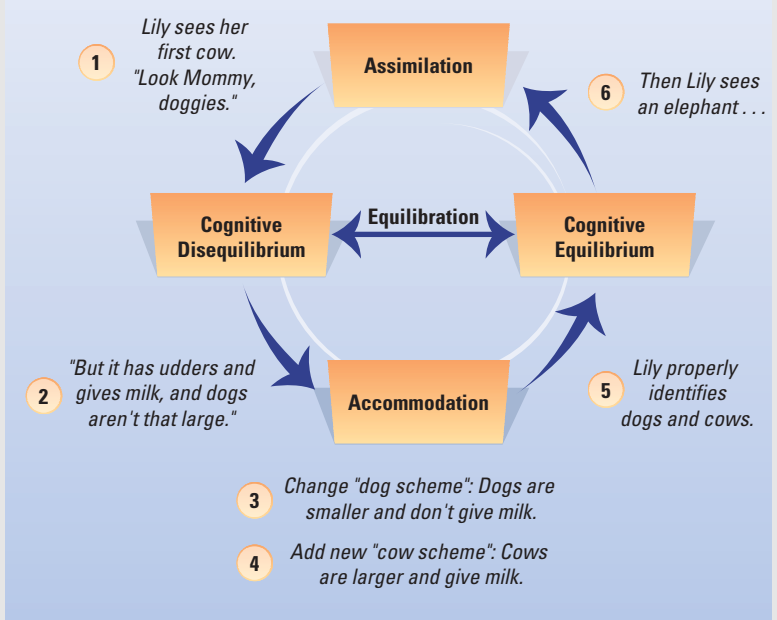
1 Lily sees her first cow. "Look Mommy, doggies."

Assimilation

6 Then Lily sees an elephant . . .

Cognitive Disequilibrium

Equilibration

Cognitive Equilibrium

2 "But it has udders and gives milk, and dogs aren't that large."

Accommodation

5 Lily properly identifies dogs and cows.

3 Change "dog scheme": Dogs are smaller and don't give milk.

4 Add new "cow scheme": Cows are larger and give milk.